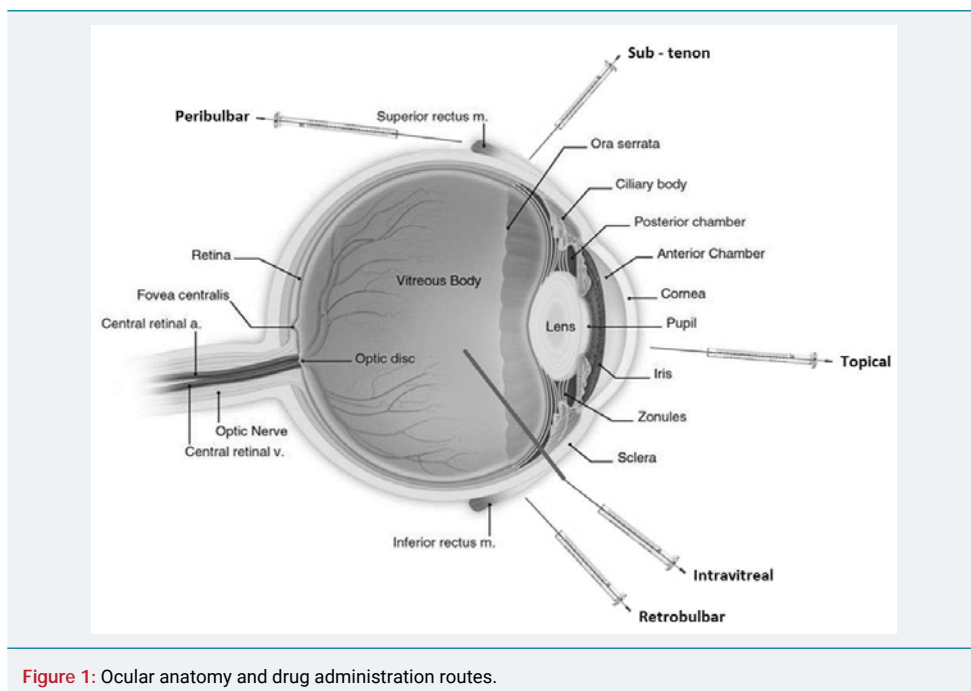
Sub - tenon

Peribulbar

Superior rectus m.

Ora serrata

Ciliary body

Posterior chamber

Anterior Chamber

Retina

Vitreous Body

Fovea centralis

Cornea

Central retinal a.

Lens

Pupil

Optic disc

Topical

Iris

Zonules

Optic Nerve

Central retinal v.

Sclera

Inferior rectus m.

Intravitreal

Retrobulbar

Figure 1: Ocular anatomy and drug administration routes.